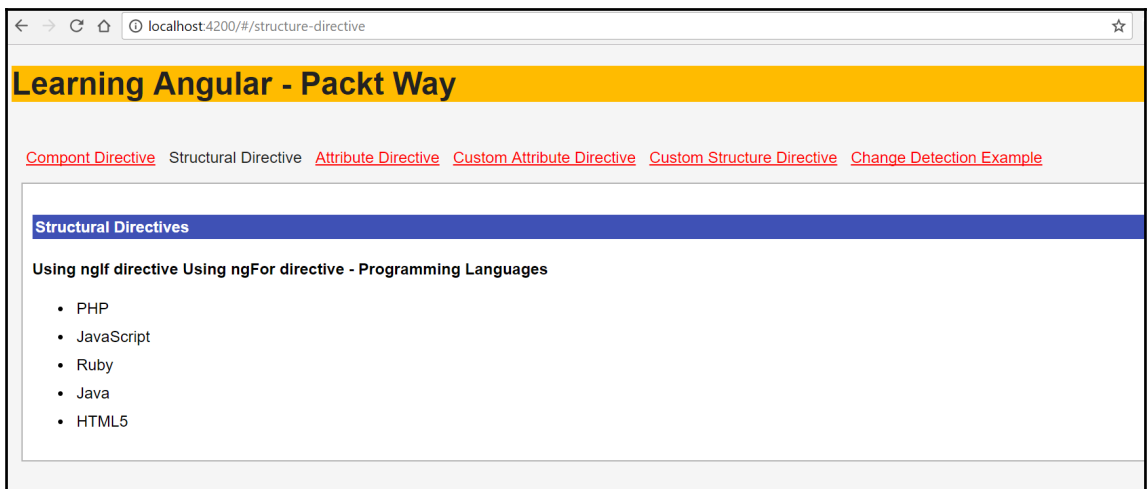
localhost:4200/#/structure-directive

Learning Angular - Packt Way

Compont Directive Structural Directive Attribute Directive Custom Attribute Directive Custom Structure Directive Change Detection Example

Structural Directives

Using ngIf directive Using ngFor directive - Programming Languages

- PHP
- JavaScript
- Ruby
- Java
- HTML5